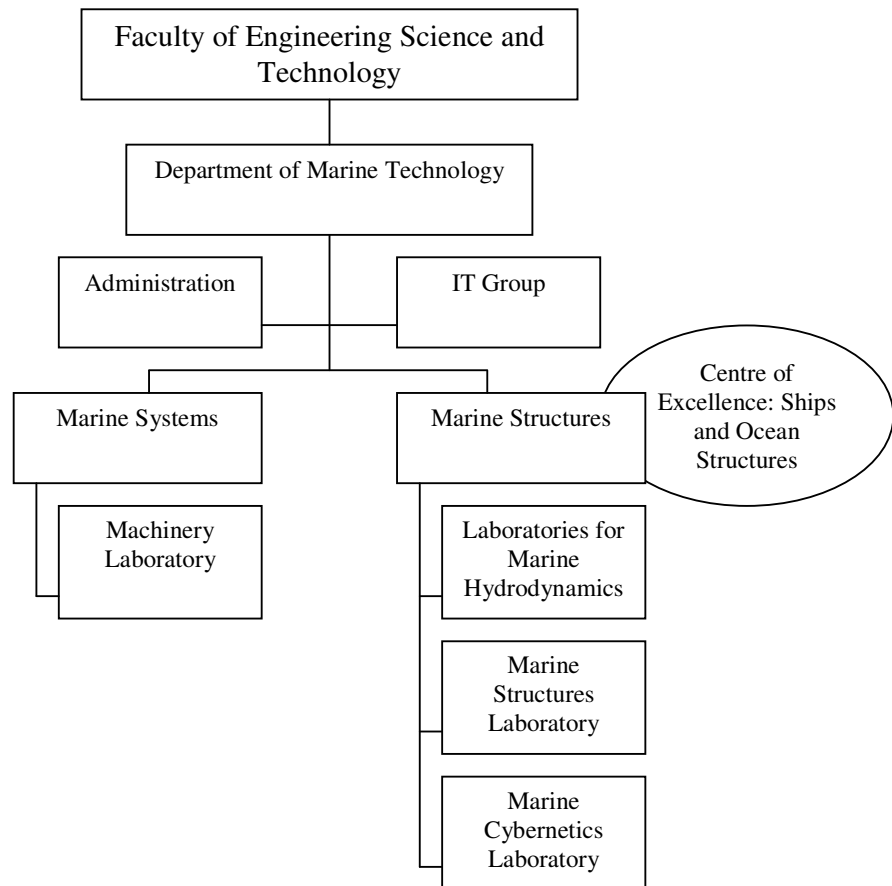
Faculty of Engineering Science and Technology

Department of Marine Technology

Administration

IT Group

Marine Systems

Marine Structures

Centre of Excellence: Ships and Ocean Structures

Machinery Laboratory

Laboratories for Marine Hydrodynamics

Marine Structures Laboratory

Marine Cybernetics Laboratory